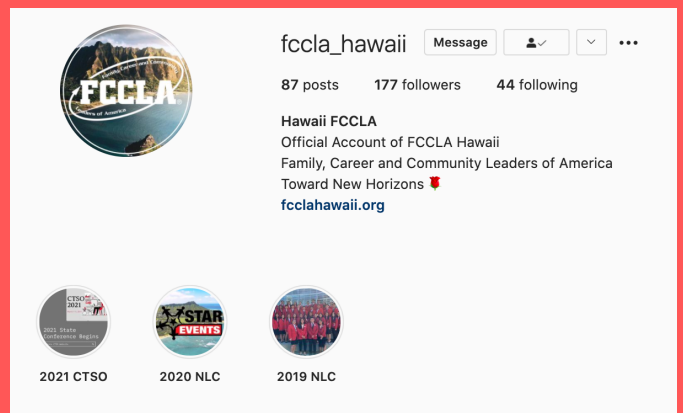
fccla_hawaii Message

87 posts 177 followers 44 following

Hawaii FCCLA
Official Account of FCCLA Hawaii
Family, Career and Community Leaders of America
Toward New Horizons 🌹
fcclahawaii.org

FCCLA
Family, Career and Community Leaders of America

CTSO 2021
2021 State Conference Begins

STAR EVENTS

2021 CTSO
2020 NLC
2019 NLC